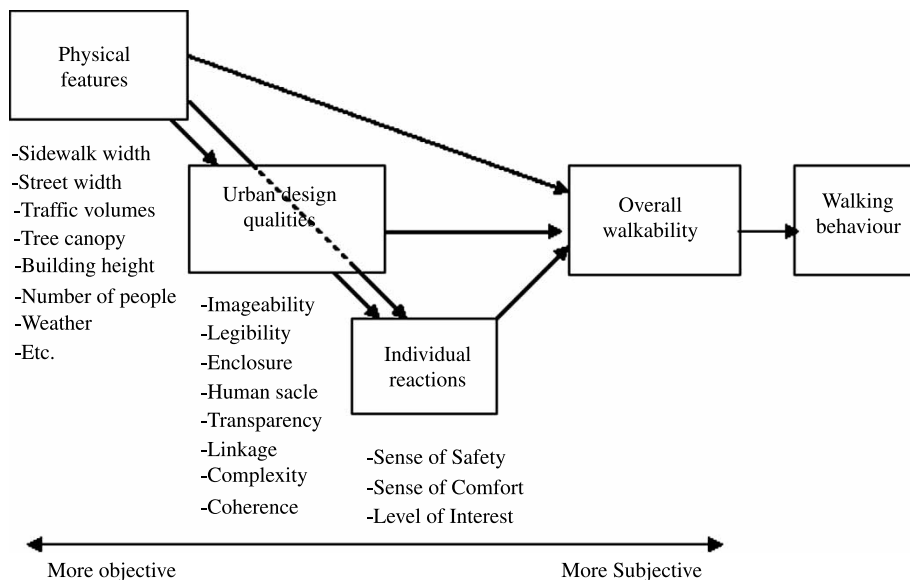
Physical features

-Sidewalk width
-Street width
-Traffic volumes
-Tree canopy
-Building height
-Number of people
-Weather
-Etc.

Urban design qualities

-Imageability
-Legibility
-Enclosure
-Human sacle
-Transparency
-Linkage
-Complexity
-Coherence

Individual reactions

-Sense of Safety
-Sense of Comfort
-Level of Interest

Overall walkability

Walking behaviour

More objective

More Subjective